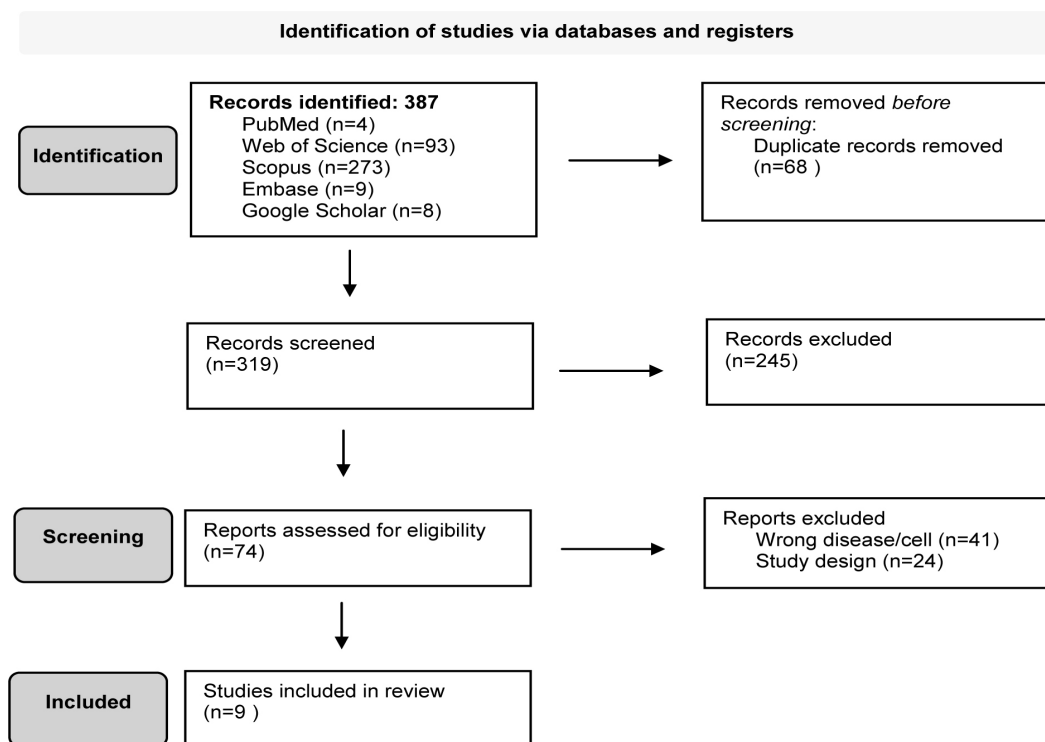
Identification of studies via databases and registers

Identification

Records identified: 387
PubMed (n=4)
Web of Science (n=93)
Scopus (n=273)
Embase (n=9)
Google Scholar (n=8)

Records removed *before screening*:
Duplicate records removed (n=68 )

Records screened (n=319)

Records excluded (n=245)

Screening

Reports assessed for eligibility (n=74)

Reports excluded
Wrong disease/cell (n=41)
Study design (n=24)

Included

Studies included in review (n=9 )